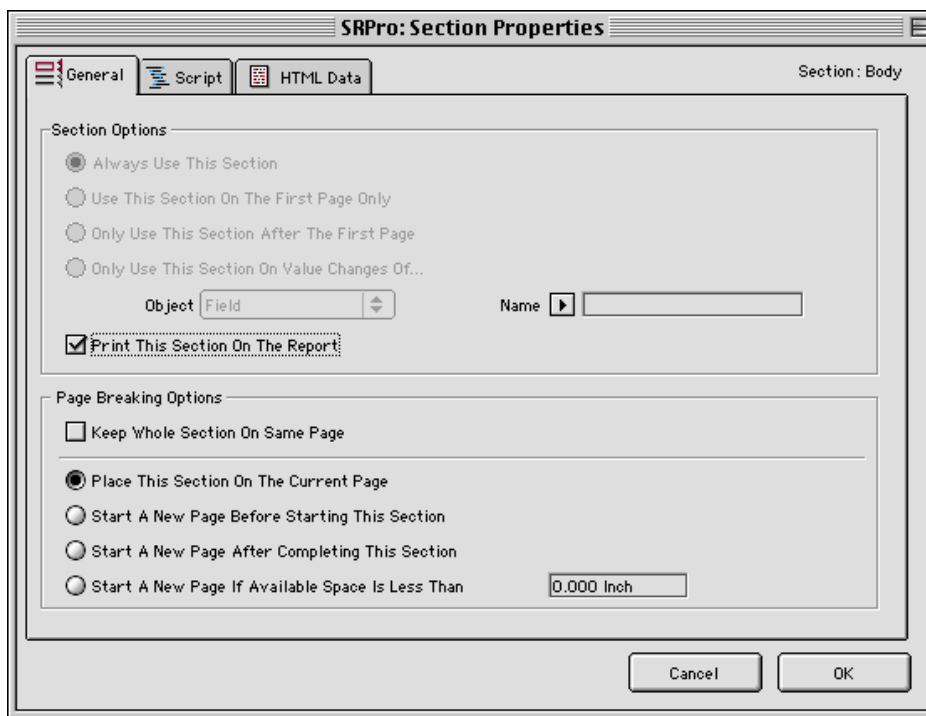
SRPro: Section Properties

General
Script
HTML Data

Section : Body

Section Options

Always Use This Section

Use This Section On The First Page Only

Only Use This Section After The First Page

Only Use This Section On Value Changes Of...

Object Field

Name

Print This Section On The Report

Page Breaking Options

Keep Whole Section On Same Page

Place This Section On The Current Page

Start A New Page Before Starting This Section

Start A New Page After Completing This Section

Start A New Page If Available Space Is Less Than 0.000 Inch

Cancel

OK